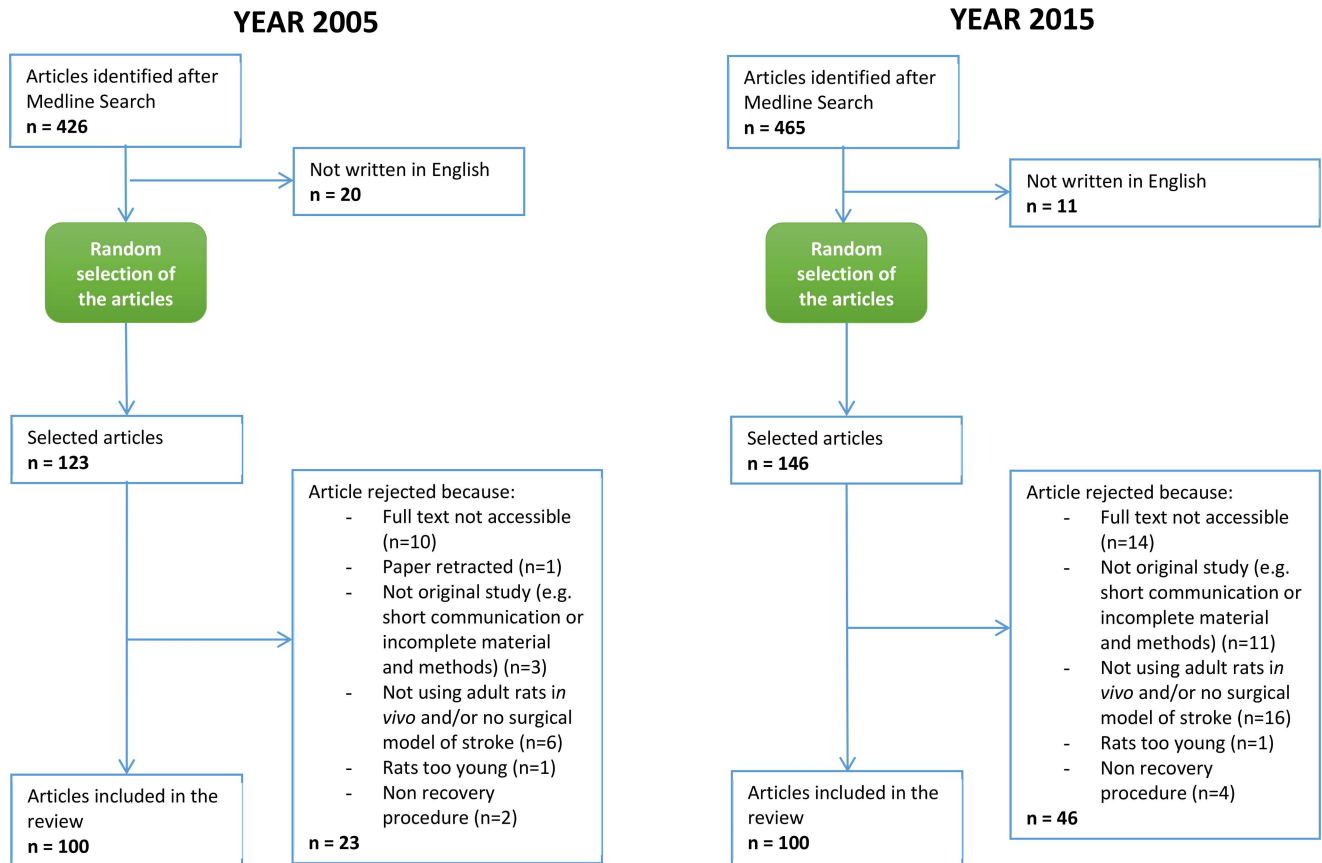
YEAR 2005

Articles identified after Medline Search
**n = 426**

Not written in English
**n = 20**

Random selection of the articles

Selected articles
**n = 123**

Article rejected because:
- Full text not accessible (n=10)
- Paper retracted (n=1)
- Not original study (e.g. short communication or incomplete material and methods) (n=3)
- Not using adult rats i*n vivo* and/or no surgical model of stroke (n=6)
- Rats too young (n=1)
- Non recovery procedure (n=2)

**n = 23**

Articles included in the review
**n = 100**

YEAR 2015

Articles identified after Medline Search
**n = 465**

Not written in English
**n = 11**

Random selection of the articles

Selected articles
**n = 146**

Article rejected because:
- Full text not accessible (n=14)
- Not original study (e.g. short communication or incomplete material and methods) (n=11)
- Not using adult rats i*n vivo* and/or no surgical model of stroke (n=16)
- Rats too young (n=1)
- Non recovery procedure (n=4)

**n = 46**

Articles included in the review
**n = 100**